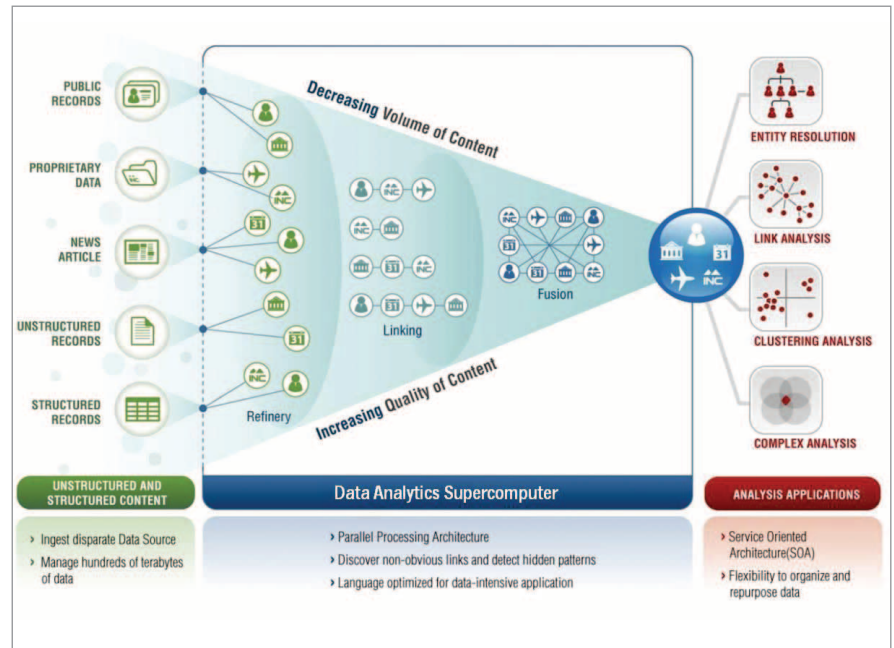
PUBLIC RECORDS

PROPRIETARY DATA

NEWS ARTICLE

UNSTRUCTURED RECORDS

STRUCTURED RECORDS

Decreasing Volume of Content

INC

31

Refinery

Linking

Fusion

Increasing Quality of Content

INC

31

ENTITY RESOLUTION

LINK ANALYSIS

CLUSTERING ANALYSIS

COMPLEX ANALYSIS

UNSTRUCTURED AND STRUCTURED CONTENT

Data Analytics Supercomputer

ANALYSIS APPLICATIONS

› Ingest disparate Data Source

› Manage hundreds of terabytes of data

› Parallel Processing Architecture

› Discover non-obvious links and detect hidden patterns

› Language optimized for data-intensive application

› Service Oriented Architecture(SOA)

› Flexibility to organize and repurpose data